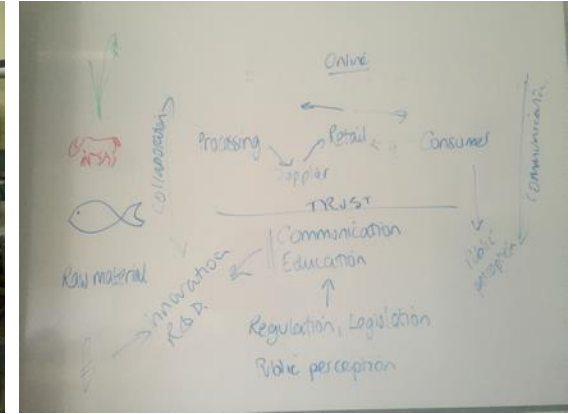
Online

Processing

Retail

Consumer

Supplier

Collaboration

Communication

TRUST

Communication
Education

Raw material

Innovation
R&D

Public perception

Regulation, Legislation

Public perception